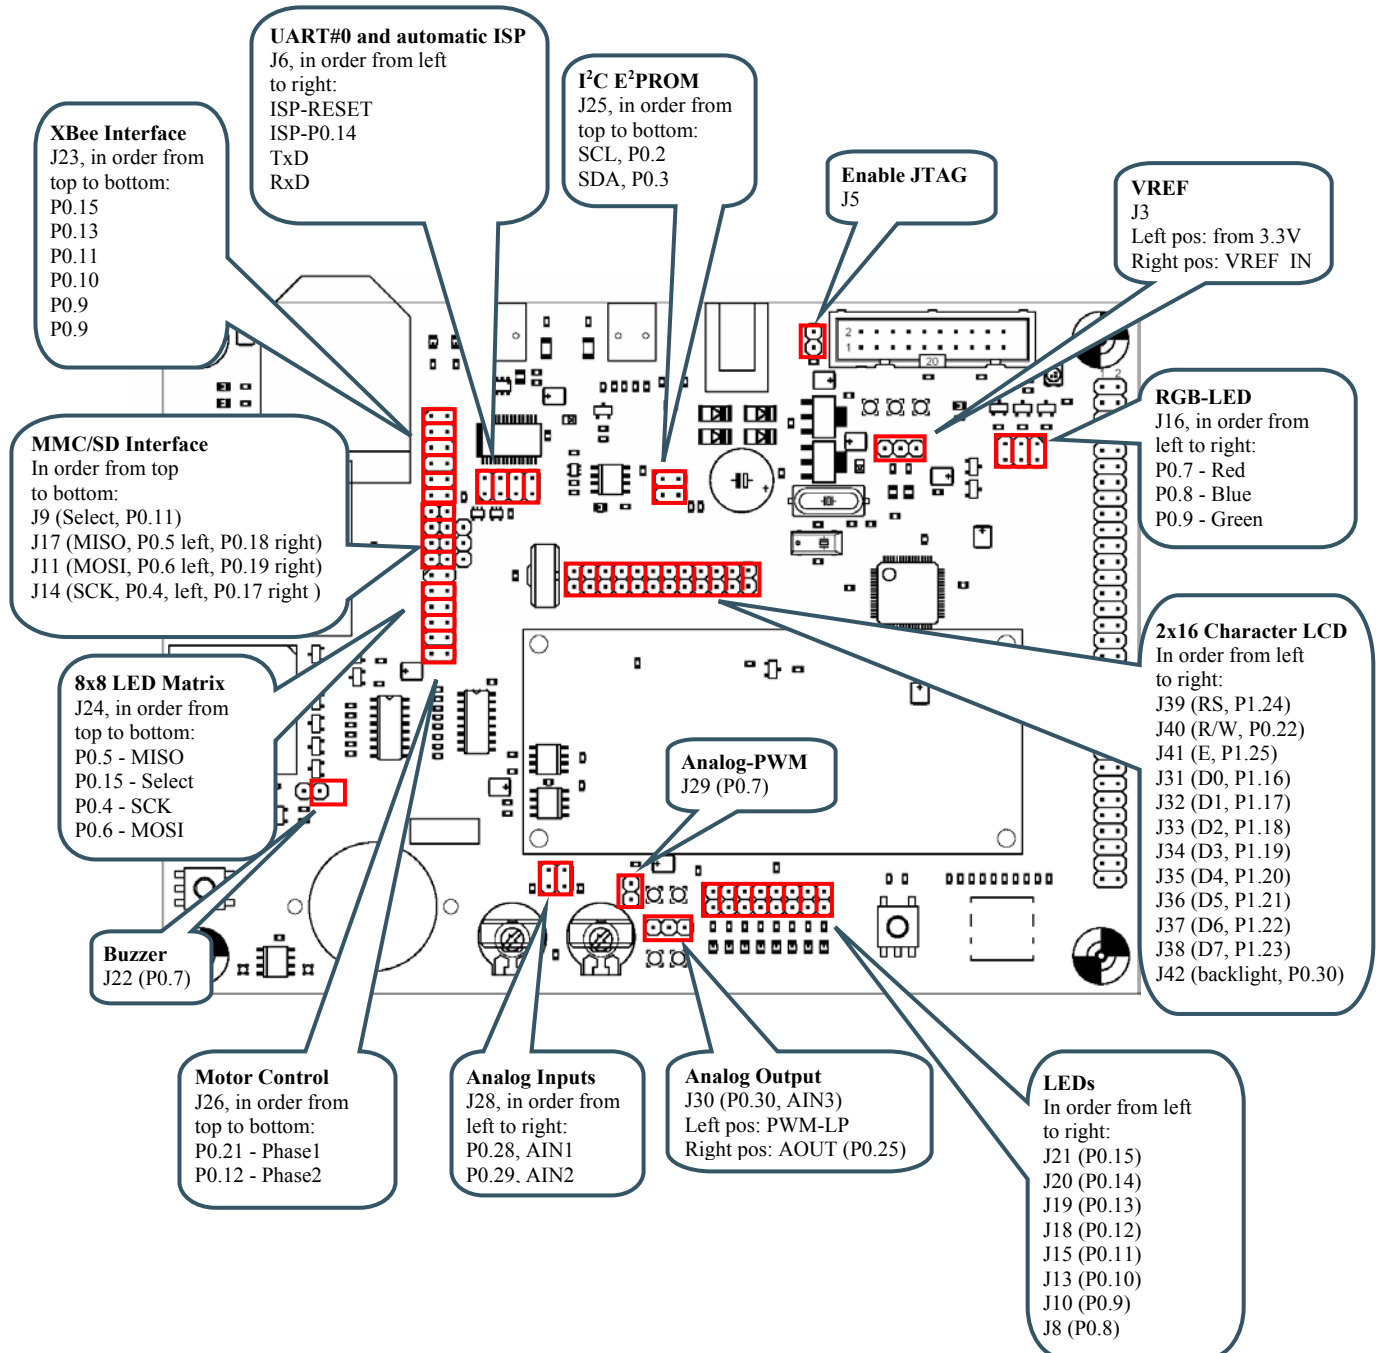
UART#0 and automatic ISP
J6, in order from left to right:
ISP-RESET
ISP-P0.14
TxD
RxD

I$^2$C E$^2$PROM
J25, in order from top to bottom:
SCL, P0.2
SDA, P0.3

XBee Interface
J23, in order from top to bottom:
P0.15
P0.13
P0.11
P0.10
P0.9
P0.9

Enable JTAG
J5

VREF
J3
Left pos: from 3.3V
Right pos: VREF IN

2
1
20
2

RGB-LED
J16, in order from left to right:
P0.7 - Red
P0.8 - Blue
P0.9 - Green

MMC/SD Interface
In order from top to bottom:
J9 (Select, P0.11)
J17 (MISO, P0.5 left, P0.18 right)
J11 (MOSI, P0.6 left, P0.19 right)
J14 (SCK, P0.4, left, P0.17 right )

2x16 Character LCD
In order from left to right:
J39 (RS, P1.24)
J40 (R/W, P0.22)
J41 (E, P1.25)
J31 (D0, P1.16)
J32 (D1, P1.17)
J33 (D2, P1.18)
J34 (D3, P1.19)
J35 (D4, P1.20)
J36 (D5, P1.21)
J37 (D6, P1.22)
J38 (D7, P1.23)
J42 (backlight, P0.30)

8x8 LED Matrix
J24, in order from top to bottom:
P0.5 - MISO
P0.15 - Select
P0.4 - SCK
P0.6 - MOSI

Analog-PWM
J29 (P0.7)

Buzzer
J22 (P0.7)

Motor Control
J26, in order from top to bottom:
P0.21 - Phase1
P0.12 - Phase2

Analog Inputs
J28, in order from left to right:
P0.28, AIN1
P0.29. AIN2

Analog Output
J30 (P0.30, AIN3)
Left pos: PWM-LP
Right pos: AOUT (P0.25)

LEDs
In order from left to right:
J21 (P0.15)
J20 (P0.14)
J19 (P0.13)
J18 (P0.12)
J15 (P0.11)
J13 (P0.10)
J10 (P0.9)
J8 (P0.8)